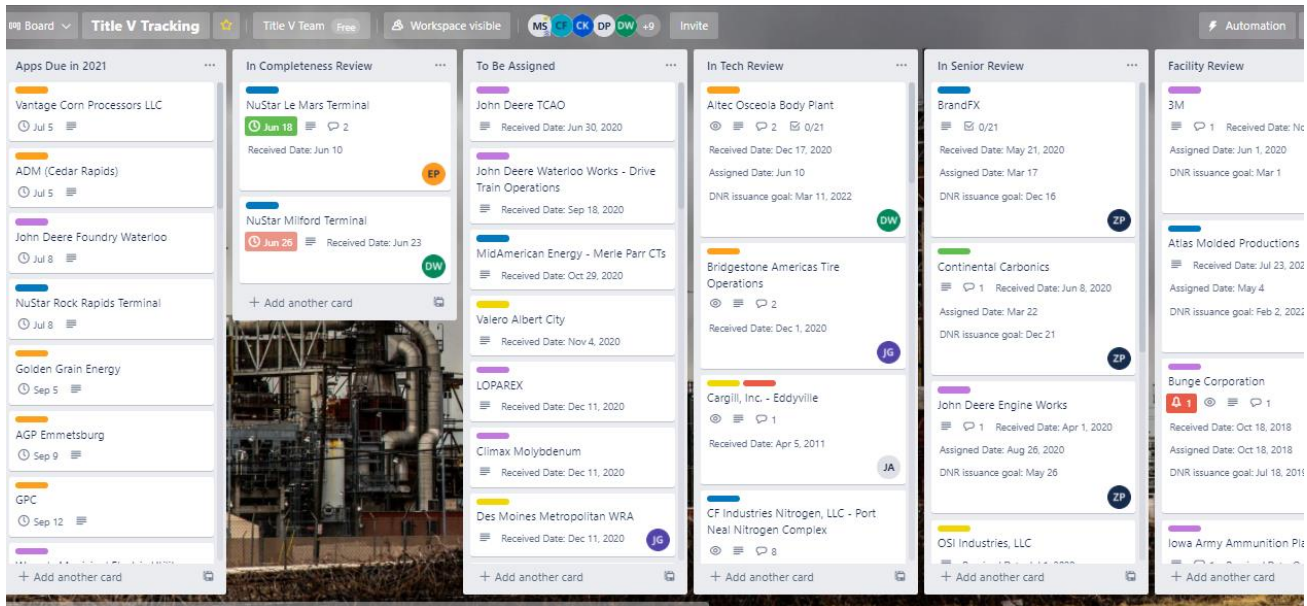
Board Title V Tracking Title V Team Free Workspace visible MS CF CK DP DW +9 Invite Automation

Apps Due in 2021 ...

Vantage Corn Processors LLC
Jul 5

ADM (Cedar Rapids)
Jul 5

John Deere Foundry Waterloo
Jul 8

NuStar Rock Rapids Terminal
Jul 8

Golden Grain Energy
Sep 5

AGP Emmetsburg
Sep 9

GPC
Sep 12

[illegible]

+ Add another card

In Completeness Review ...

NuStar Le Mars Terminal
Jun 18 2
Received Date: Jun 10
EP

NuStar Milford Terminal
Jun 26 Received Date: Jun 23
DW

+ Add another card

To Be Assigned ...

John Deere TCAO
Received Date: Jun 30, 2020

John Deere Waterloo Works - Drive Train Operations
Received Date: Sep 18, 2020

MidAmerican Energy - Merle Parr CTs
Received Date: Oct 29, 2020

Valero Albert City
Received Date: Nov 4, 2020

LOPAREX
Received Date: Dec 11, 2020

Climax Molybdenum
Received Date: Dec 11, 2020

Des Moines Metropolitan WRA
Received Date: Dec 11, 2020
JG

+ Add another card

In Tech Review ...

Altec Osceola Body Plant
2 0/21
Received Date: Dec 17, 2020
Assigned Date: Jun 10
DNR issuance goal: Mar 11, 2022
DW

Bridgestone Americas Tire Operations
2
Received Date: Dec 1, 2020
JG

Cargill, Inc. - Eddyville
1
Received Date: Apr 5, 2011
JA

CF Industries Nitrogen, LLC - Port Neal Nitrogen Complex
8

+ Add another card

In Senior Review ...

BrandFX
0/21
Received Date: May 21, 2020
Assigned Date: Mar 17
DNR issuance goal: Dec 16
ZP

Continental Carbonics
1 Received Date: Jun 8, 2020
Assigned Date: Mar 22
DNR issuance goal: Dec 21
ZP

John Deere Engine Works
1 Received Date: Apr 1, 2020
Assigned Date: Aug 26, 2020
DNR issuance goal: May 26
ZP

OSI Industries, LLC

+ Add another card

Facility Review

3M
1 Received Date: No
Assigned Date: Jun 1, 2020
DNR issuance goal: Mar 1

Atlas Molded Productions
Received Date: Jul 23, 202
Assigned Date: May 4
DNR issuance goal: Feb 2, 2022

Bunge Corporation
1 1
Received Date: Oct 18, 2018
Assigned Date: Oct 18, 2018
DNR issuance goal: Jul 18, 2019

Iowa Army Ammunition Pla

+ Add another card